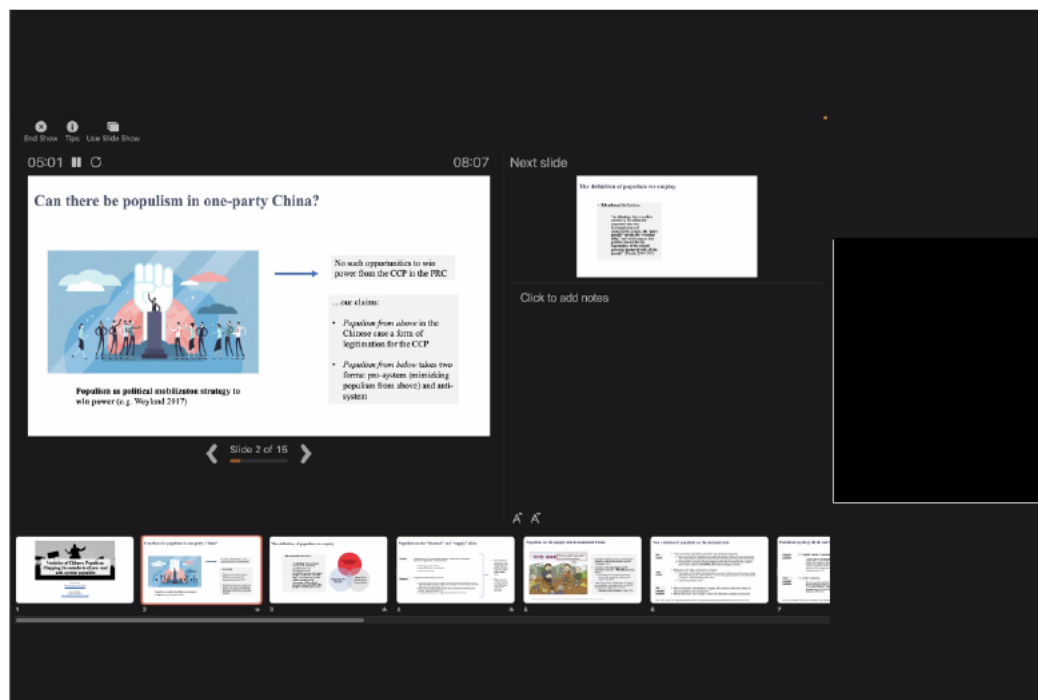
End Show Tips Use Slide Show

05:01

08:07

Can there be populism in one-party China?

No such opportunities to win power from the CCP in the PRC

…our claims:

• *Populism from above* in the Chinese case a form of legitimation for the CCP

• *Populism from below* takes two forms: pro-system (mimicking populism from above) and anti-system

Populism as political mobilization strategy to win power (e.g. Weyland 2017)

Slide 2 of 15

Next slide

The definition of populism we employ

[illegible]

Click to add notes

1 2 3 4 5 6 7